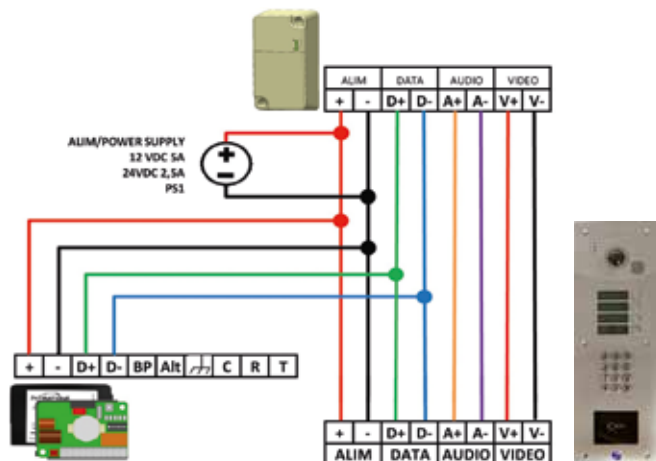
| ALIM | | DATA | | AUDIO | | VIDEO | |
|---|---|---|---|---|---|---|---|
| + | - | D+ | D- | A+ | A- | V+ | V- |

ALIM/POWER SUPPLY
12 VDC 5A
24VDC 2,5A
PS1

| + | - | D+ | D- | BP | Alt | | C | R | T |
|---|---|---|---|---|---|---|---|---|---|

| + | - | D+ | D- | A+ | A- | V+ | V- |
|---|---|---|---|---|---|---|---|
| ALIM | | DATA | | AUDIO | | VIDEO | |